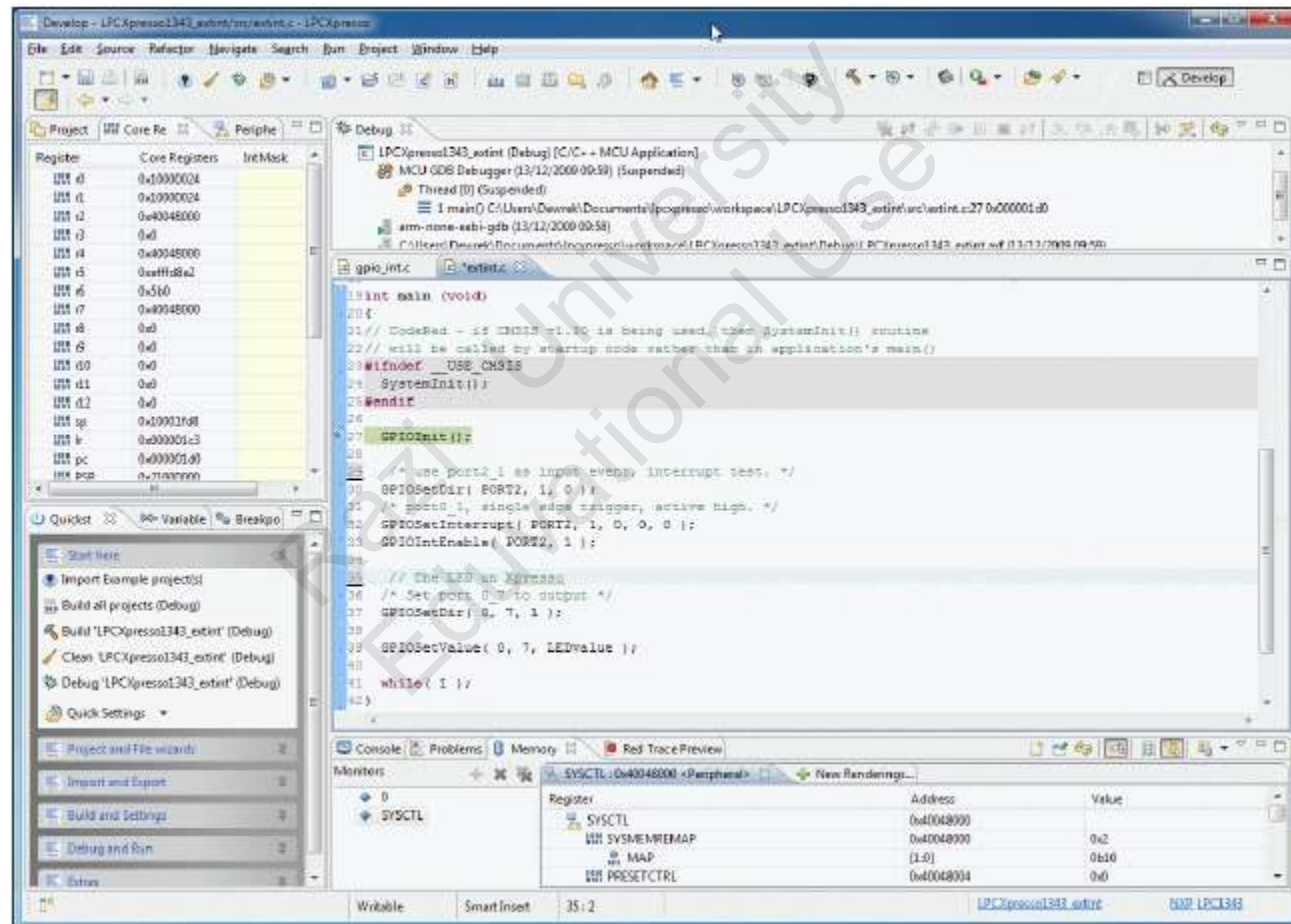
Develop - LPCXpresso1343_extint/src/extint.c - LPCXpresso

File Edit Source Refactor Navigate Search Run Project Window Help

Develop

Project | Core Re | Periphe

| Register | Core Registers | IntMask |
|---|---|---|
| r0 | 0x10000024 | |
| r1 | 0x10000024 | |
| r2 | 0x40048000 | |
| r3 | 0x0 | |
| r4 | 0x40048000 | |
| r5 | 0xefffd8a2 | |
| r6 | 0x5b0 | |
| r7 | 0x40048000 | |
| r8 | 0x0 | |
| r9 | 0x0 | |
| r10 | 0x0 | |
| r11 | 0x0 | |
| r12 | 0x0 | |
| sp | 0x10001fd8 | |
| lr | 0x000001c3 | |
| pc | 0x000001d0 | |
| PSR | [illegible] | |

Debug

LPCXpresso1343_extint (Debug) [C/C++ MCU Application]
MCU GDB Debugger (13/12/2009 09:58) (Suspended)
Thread [0] (Suspended)
1 main() C:\Users\Dewrek\Documents\lpcxpresso\workspace\LPCXpresso1343_extint\src\extint.c:27 0x000001d0
arm-none-eabi-gdb (13/12/2009 09:58)
C:\Users\Dewrek\Documents\lpcxpresso\workspace\LPCXpresso1343_extint\Debug\LPCXpresso1343_extint.axf (13/12/2009 09:58)

gpio_int.c | *extint.c

19 int main (void)
20 {
21 // CodeRed - if CMSIS v1.30 is being used, then SystemInit() routine
22 // will be called by startup code rather than in application's main()
23 #ifndef __USE_CMSIS
24   SystemInit();
25 #endif
26
27   GPIOInit();
28
29   /* use port2_1 as input event, interrupt test. */
30   GPIOSetDir( PORT2, 1, 0 );
31   /* port0_1, single edge trigger, active high. */
32   GPIOSetInterrupt( PORT2, 1, 0, 0, 0 );
33   GPIOIntEnable( PORT2, 1 );
34
35   // The LED on Xpresso
36   /* Set port 0_7 to output */
37   GPIOSetDir( 0, 7, 1 );
38
39   GPIOSetValue( 0, 7, LEDvalue );
40
41   while( 1 );
42 }

Quickst | Variable | Breakpo

Start here
Import Example project(s)
Build all projects (Debug)
Build 'LPCXpresso1343_extint' (Debug)
Clean 'LPCXpresso1343_extint' (Debug)
Debug 'LPCXpresso1343_extint' (Debug)
Quick Settings

Project and File wizards
Import and Export
Build and Settings
Debug and Run
Extras

Console | Problems | Memory | Red Trace Preview

Monitors
0
SYSCTL

SYSCTL : 0x40048000 <Peripheral> | New Renderings...

| Register | Address | Value |
|---|---|---|
| SYSCTL | 0x40048000 | |
| SYSMEMREMAP | 0x40048000 | 0x2 |
| MAP | [1:0] | 0b10 |
| PRESETCTRL | 0x40048004 | 0x0 |

Writable | Smart Insert | 35 : 2 | LPCXpresso1343_extint | NXP LPC1343

Razi University Educational Use